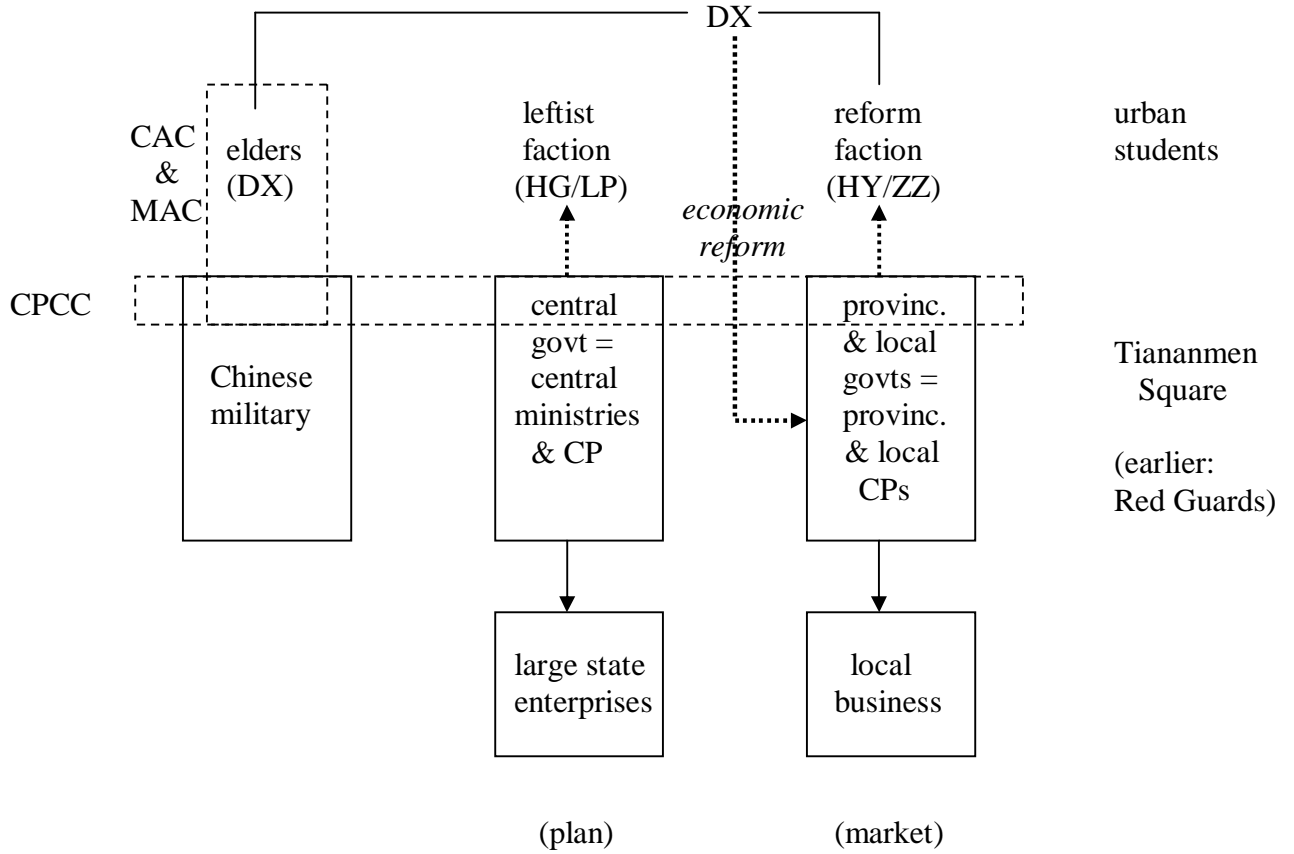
DX

CAC & MAC

elders (DX)

leftist faction (HG/LP)

economic reform

reform faction (HY/ZZ)

urban students

CPCC

Chinese military

central govt = central ministries & CP

provinc. & local govts = provinc. & local CPs

Tiananmen Square

(earlier: Red Guards)

large state enterprises

local business

(plan)

(market)